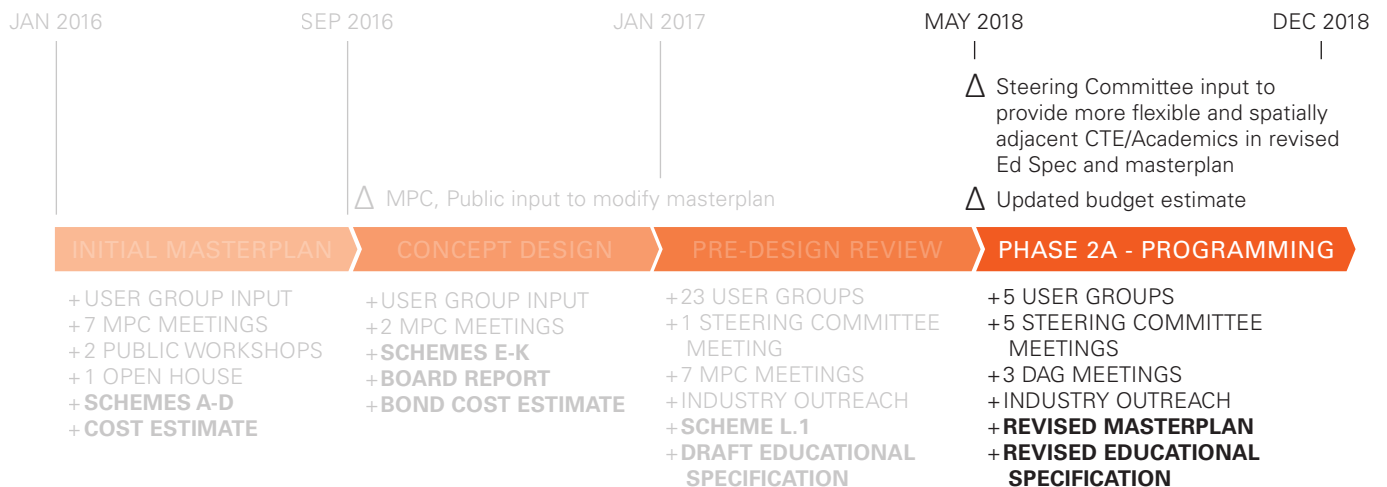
JAN 2016

SEP 2016

JAN 2017

MAY 2018

DEC 2018

Δ Steering Committee input to provide more flexible and spatially adjacent CTE/Academics in revised Ed Spec and masterplan

Δ MPC, Public input to modify masterplan

Δ Updated budget estimate

INITIAL MASTERPLAN

CONCEPT DESIGN

PRE-DESIGN REVIEW

PHASE 2A - PROGRAMMING

+USER GROUP INPUT
+7 MPC MEETINGS
+2 PUBLIC WORKSHOPS
+1 OPEN HOUSE
+**SCHEMES A-D**
+**COST ESTIMATE**

+USER GROUP INPUT
+2 MPC MEETINGS
+**SCHEMES E-K**
+**BOARD REPORT**
+**BOND COST ESTIMATE**

+23 USER GROUPS
+1 STEERING COMMITTEE MEETING
+7 MPC MEETINGS
+INDUSTRY OUTREACH
+**SCHEME L.1**
+**DRAFT EDUCATIONAL SPECIFICATION**

+5 USER GROUPS
+5 STEERING COMMITTEE MEETINGS
+3 DAG MEETINGS
+INDUSTRY OUTREACH
+**REVISED MASTERPLAN**
+**REVISED EDUCATIONAL SPECIFICATION**